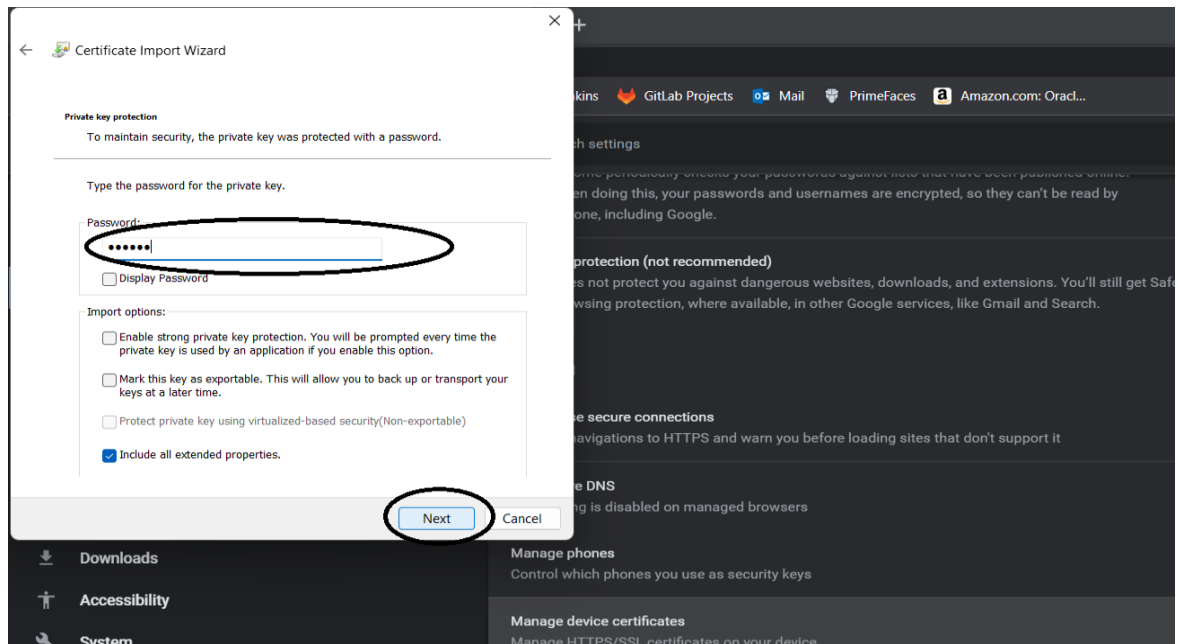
Certificate Import Wizard

Private key protection
To maintain security, the private key was protected with a password.

Type the password for the private key.

Password:
••••••

Display Password

Import options:

Enable strong private key protection. You will be prompted every time the private key is used by an application if you enable this option.

Mark this key as exportable. This will allow you to back up or transport your keys at a later time.

Protect private key using virtualized-based security(Non-exportable)

Include all extended properties.

Next Cancel

kins GitLab Projects Mail PrimeFaces Amazon.com: Oracl...

ch settings

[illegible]
en doing this, your passwords and usernames are encrypted, so they can't be read by one, including Google.

protection (not recommended)
s not protect you against dangerous websites, downloads, and extensions. You'll still get Safe wsing protection, where available, in other Google services, like Gmail and Search.

e secure connections
navigations to HTTPS and warn you before loading sites that don't support it

e DNS
ing is disabled on managed browsers

Manage phones
Control which phones you use as security keys

Manage device certificates
Manage HTTPS/SSL certificates on your device

Downloads
Accessibility
System